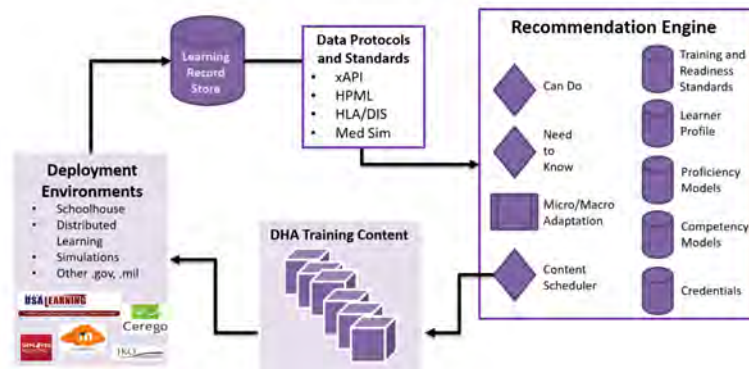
Learning Record Store

Data Protocols and Standards
- xAPI
- HPML
- HLA/DIS
- Med Sim

Recommendation Engine

Can Do

Need to Know

Micro/Macro Adaptation

Content Scheduler

Training and Readiness Standards

Learner Profile

Proficiency Models

Competency Models

Credentials

Deployment Environments
- Schoolhouse
- Distributed Learning
- Simulations
- Other .gov, .mil

USA LEARNING

Cerego

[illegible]

DHA Training Content